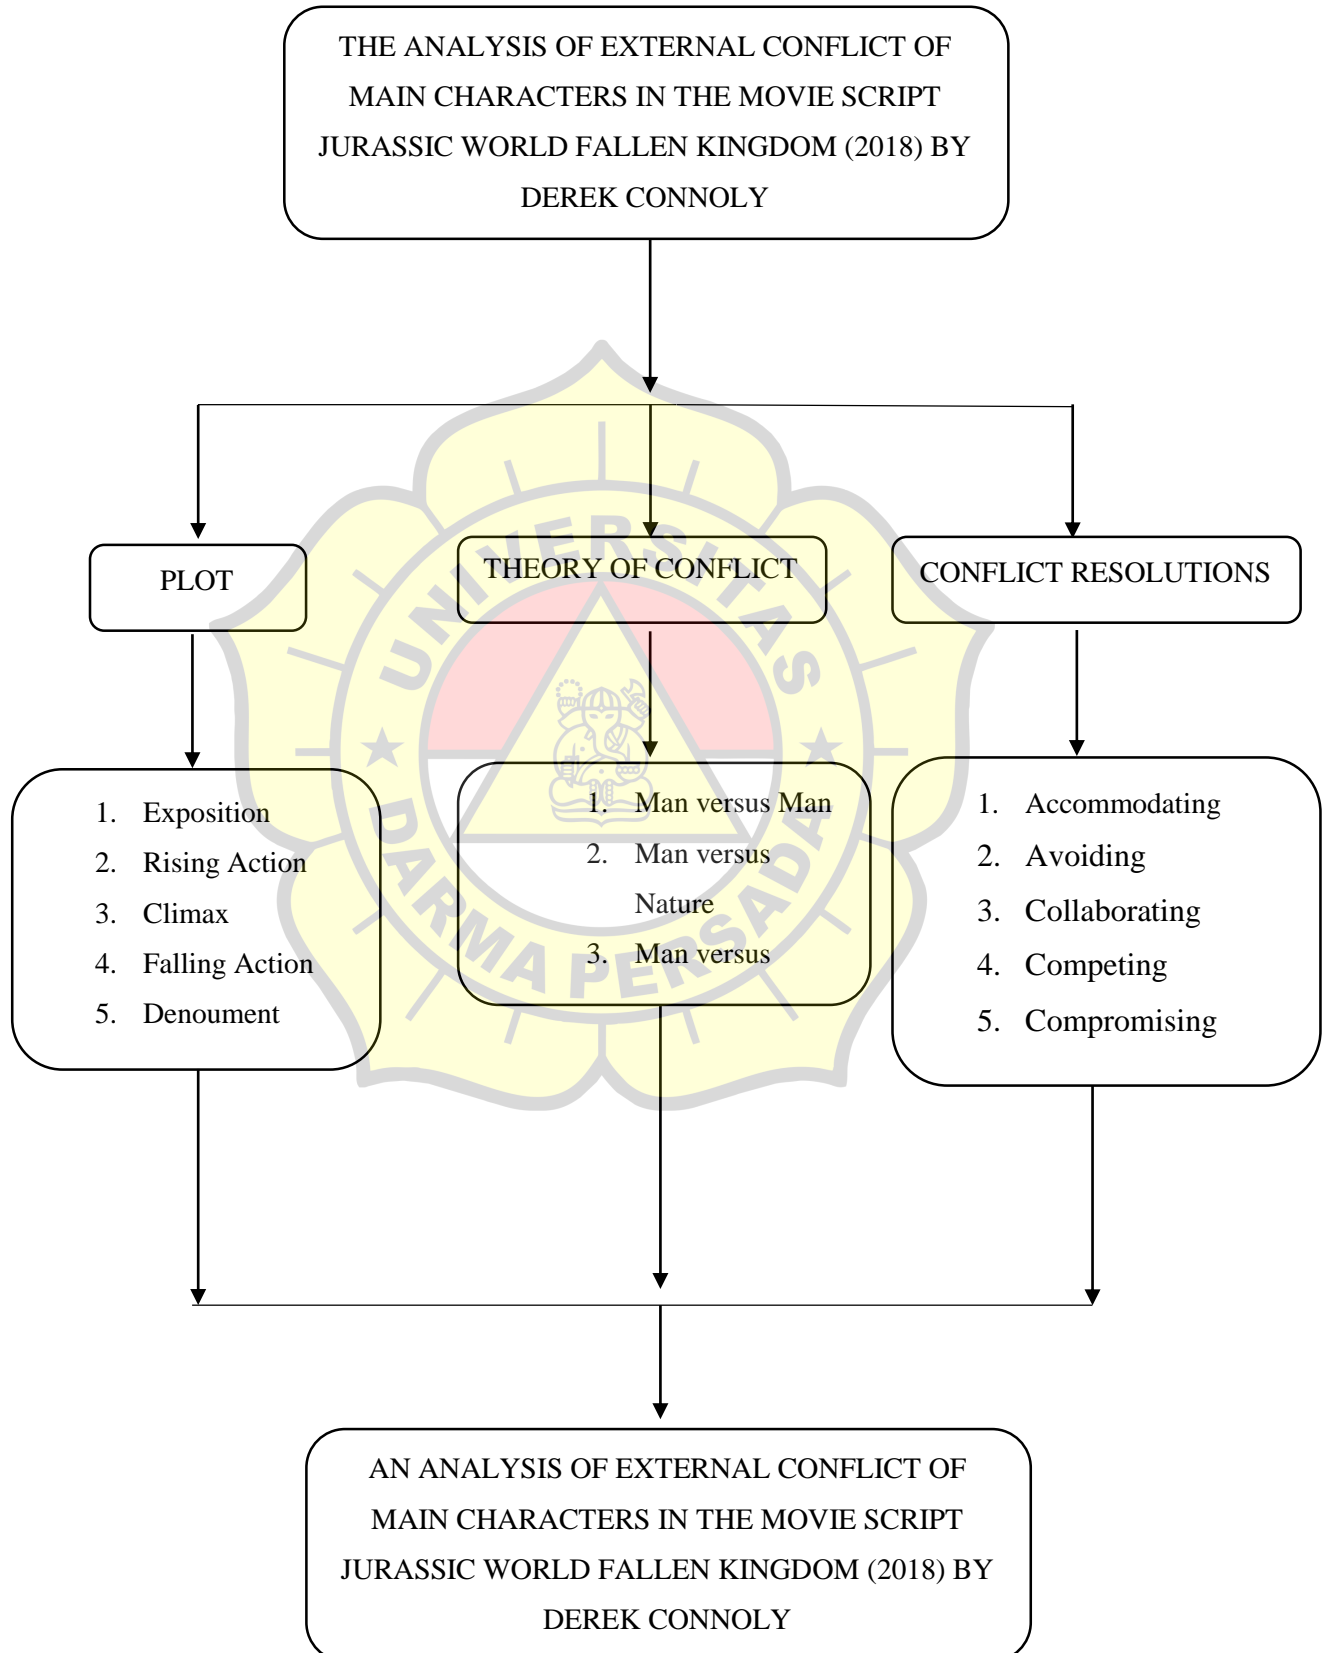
THE ANALYSIS OF EXTERNAL CONFLICT OF MAIN CHARACTERS IN THE MOVIE SCRIPT JURASSIC WORLD FALLEN KINGDOM (2018) BY DEREK CONNOLY

PLOT

THEORY OF CONFLICT

CONFLICT RESOLUTIONS

1. Exposition
2. Rising Action
3. Climax
4. Falling Action
5. Denoument

1. Man versus Man
2. Man versus Nature
3. Man versus

1. Accommodating
2. Avoiding
3. Collaborating
4. Competing
5. Compromising

UNIVERSITAS DARMA PERSADA

AN ANALYSIS OF EXTERNAL CONFLICT OF MAIN CHARACTERS IN THE MOVIE SCRIPT JURASSIC WORLD FALLEN KINGDOM (2018) BY DEREK CONNOLY